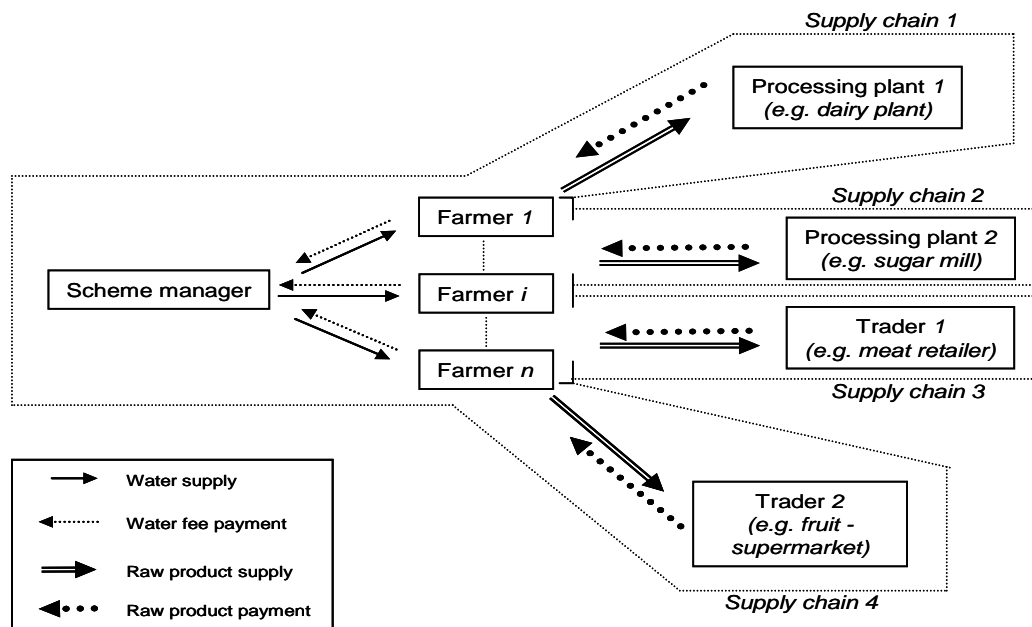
Supply chain 1

Processing plant 1
(e.g. dairy plant)

Supply chain 2

Farmer 1

Processing plant 2
(e.g. sugar mill)

Scheme manager

Farmer i

Trader 1
(e.g. meat retailer)

Farmer n

Supply chain 3

Trader 2
(e.g. fruit - supermarket)

Supply chain 4

Water supply

Water fee payment

Raw product supply

Raw product payment